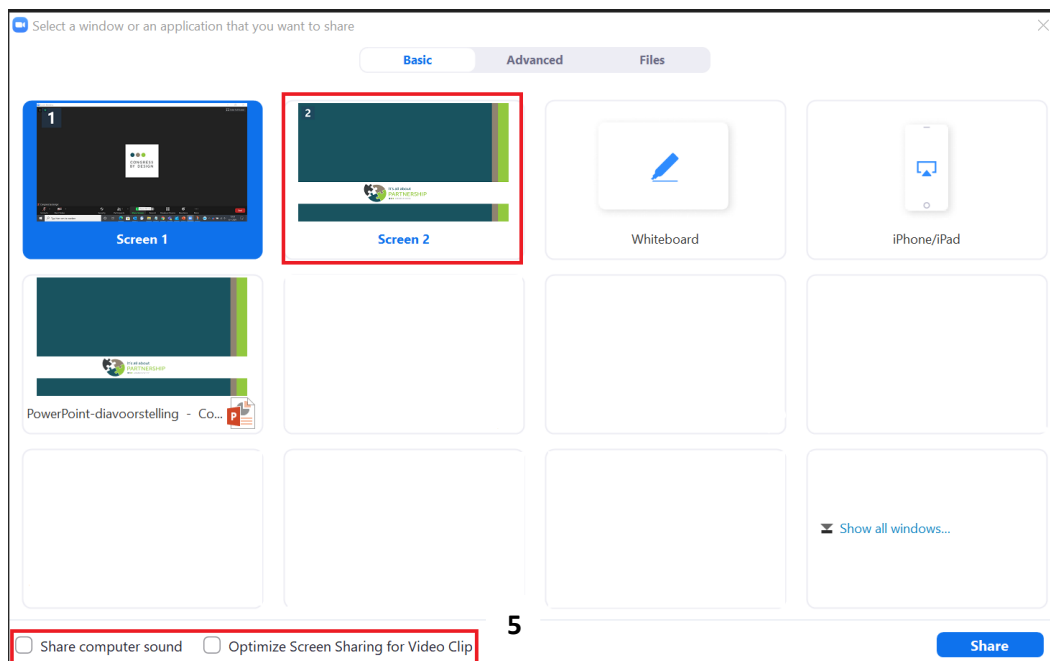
Select a window or an application that you want to share

Basic Advanced Files

1

CONGRESS BY DESIGN

Screen 1

2

IT'S ALL ABOUT PARTNERSHIP

Screen 2

Whiteboard

iPhone/iPad

IT'S ALL ABOUT PARTNERSHIP

PowerPoint-diavoorstelling - Co...

Show all windows...

5

Share computer sound

Optimize Screen Sharing for Video Clip

Share